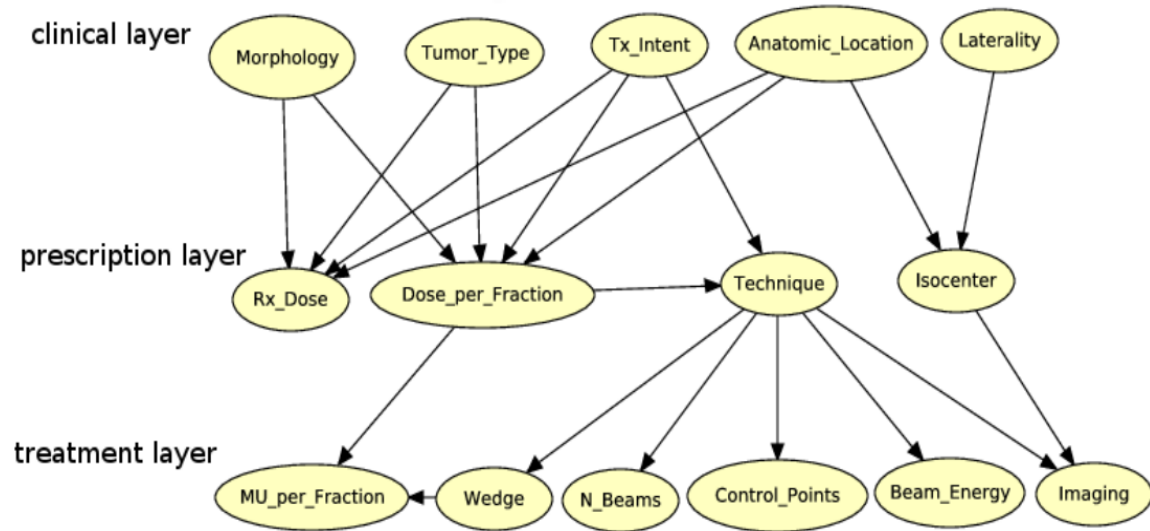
clinical layer

Morphology

Tumor_Type

Tx_Intent

Anatomic_Location

Laterality

prescription layer

Rx_Dose

Dose_per_Fraction

Technique

Isocenter

treatment layer

MU_per_Fraction

Wedge

N_Beams

Control_Points

Beam_Energy

Imaging